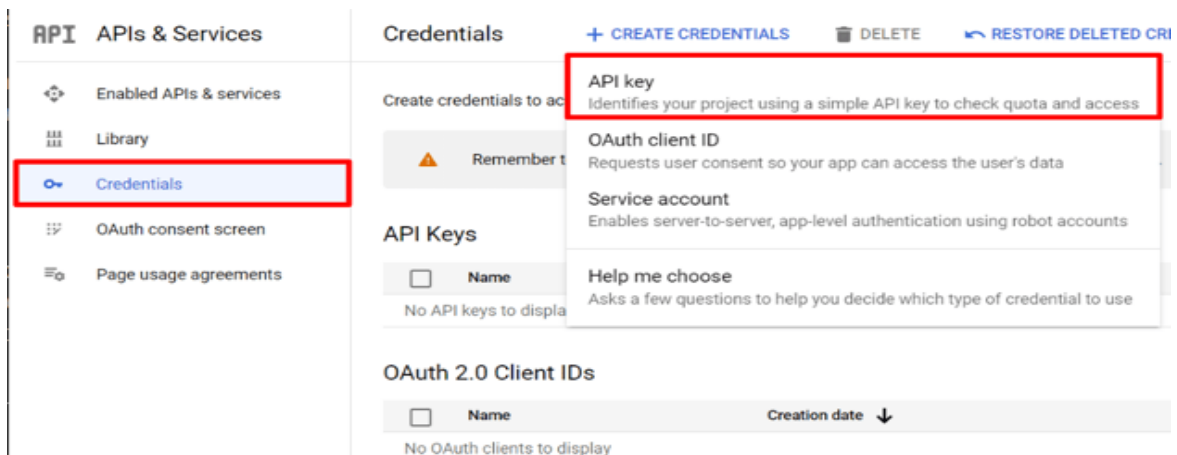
API APIs & Services

Enabled APIs & services

Library

Credentials

OAuth consent screen

Page usage agreements

Credentials + CREATE CREDENTIALS DELETE RESTORE DELETED CR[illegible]

Create credentials to ac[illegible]

Remember t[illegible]

API Keys

| Name |
|---|
| No API keys to displa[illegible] |

API key
Identifies your project using a simple API key to check quota and access

OAuth client ID
Requests user consent so your app can access the user's data

Service account
Enables server-to-server, app-level authentication using robot accounts

Help me choose
Asks a few questions to help you decide which type of credential to use

OAuth 2.0 Client IDs

| Name | Creation date ↓ |
|---|---|
| No OAuth clients to display | |